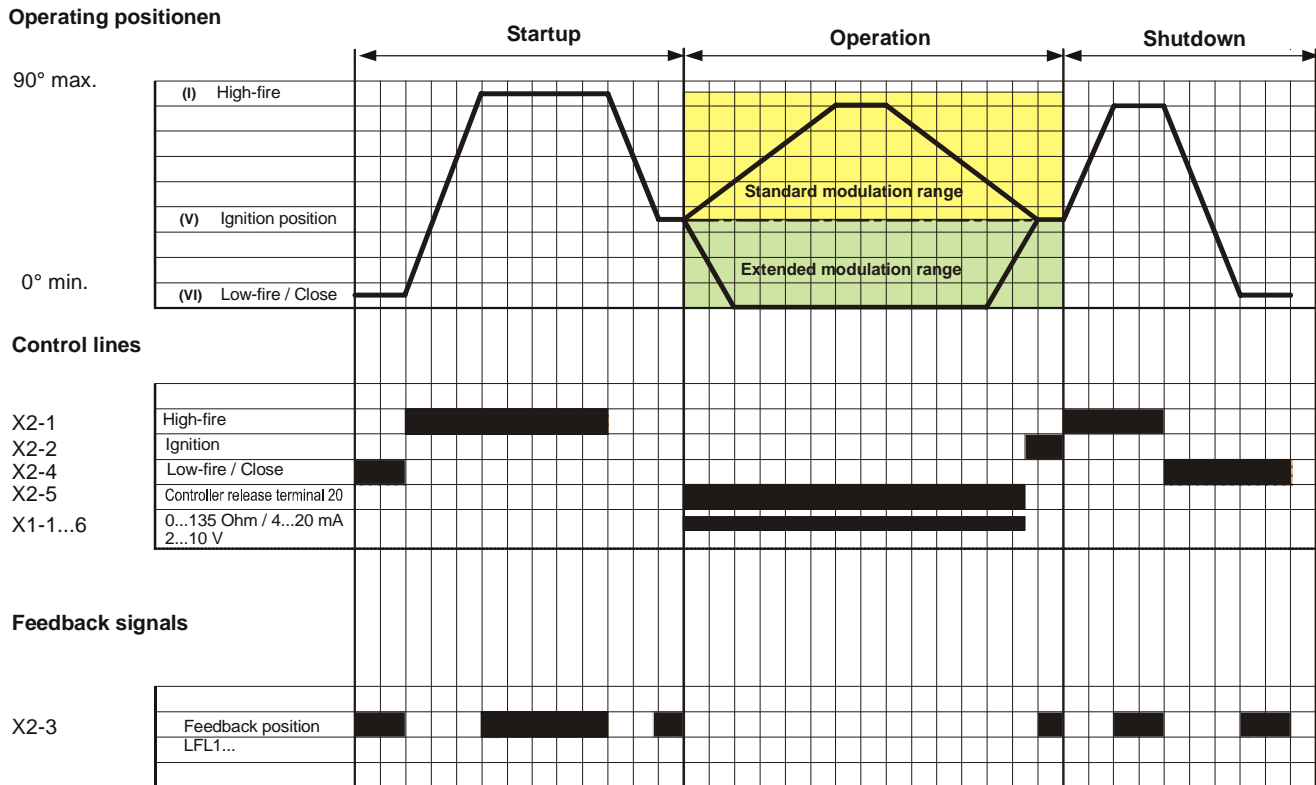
Operating positionen

Startup

Operation

Shutdown

90° max.

(I) High-fire

(V) Ignition position

0° min.

(VI) Low-fire / Close

Standard modulation range

Extended modulation range

Control lines

X2-1
X2-2
X2-4
X2-5
X1-1...6

High-fire
Ignition
Low-fire / Close
Controller release terminal 20
0...135 Ohm / 4...20 mA
2...10 V

Feedback signals

X2-3

Feedback position
LFL1...